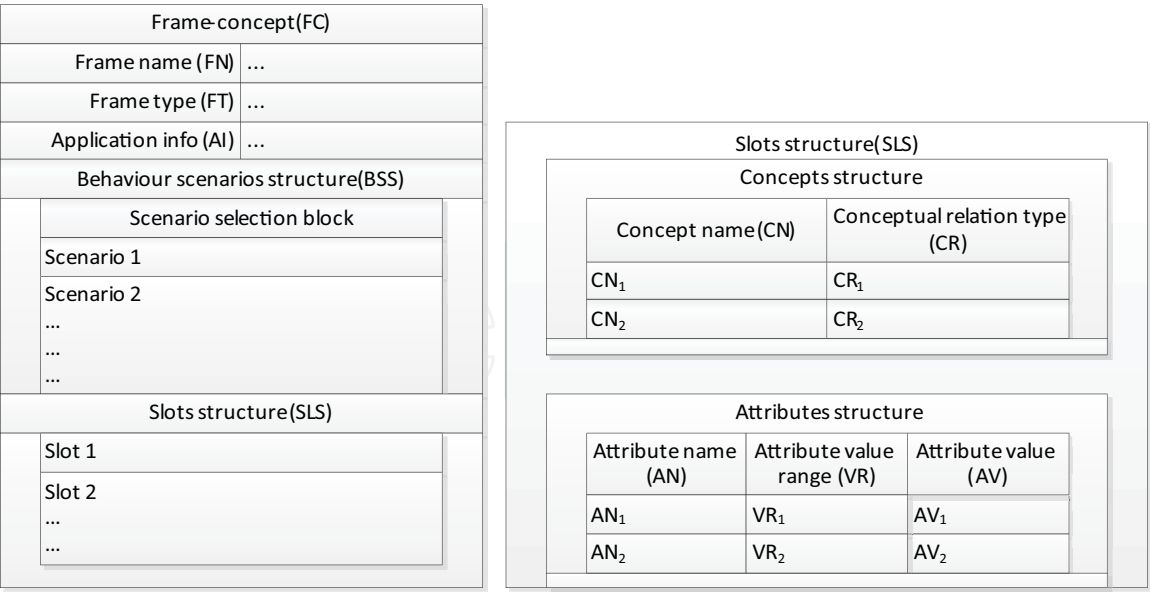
Frame-concept(FC)

| Frame name (FN) | ... |
|---|---|
| Frame type (FT) | ... |
| Application info (AI) | ... |

Behaviour scenarios structure(BSS)

Scenario selection block

Scenario 1

Scenario 2
...
...
...

Slots structure(SLS)

Slot 1

Slot 2
...
...

Slots structure(SLS)

Concepts structure

| Concept name(CN) | Conceptual relation type (CR) |
|---|---|
| $CN_1$ | $CR_1$ |
| $CN_2$ | $CR_2$ |

Attributes structure

| Attribute name (AN) | Attribute value range (VR) | Attribute value (AV) |
|---|---|---|
| $AN_1$ | $VR_1$ | $AV_1$ |
| $AN_2$ | $VR_2$ | $AV_2$ |